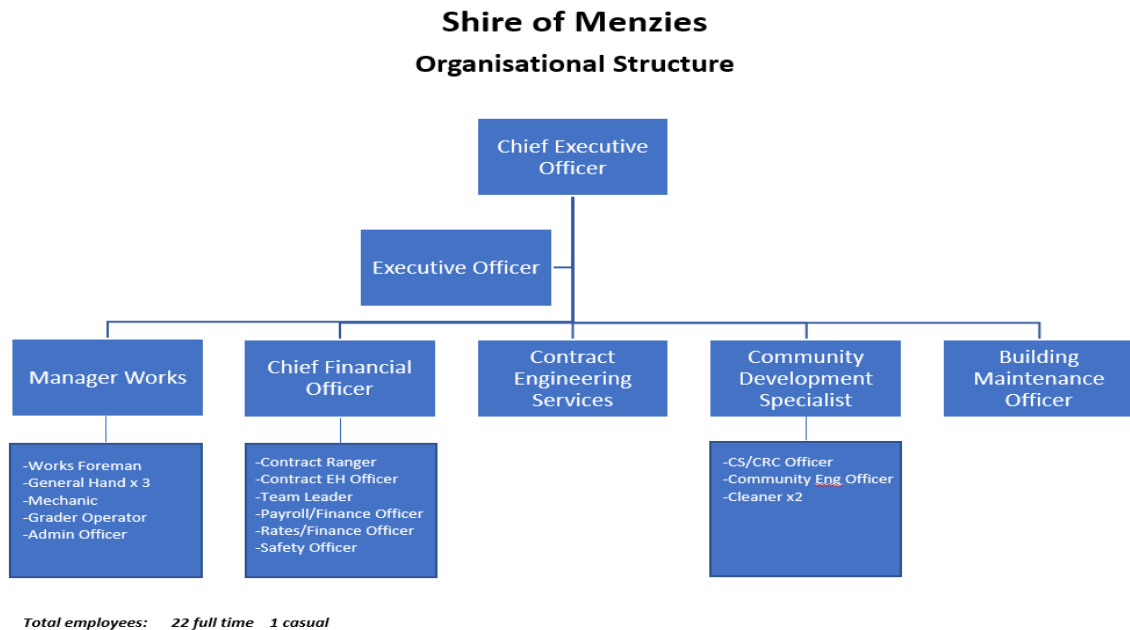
Shire of Menzies

Organisational Structure

Chief Executive Officer

Executive Officer

Manager Works

Chief Financial Officer

Contract Engineering Services

Community Development Specialist

Building Maintenance Officer

-Works Foreman
-General Hand x 3
-Mechanic
-Grader Operator
-Admin Officer

-Contract Ranger
-Contract EH Officer
-Team Leader
-Payroll/Finance Officer
-Rates/Finance Officer
-Safety Officer

-CS/CRC Officer
-Community Eng Officer
-Cleaner x2

Total employees: 22 full time 1 casual